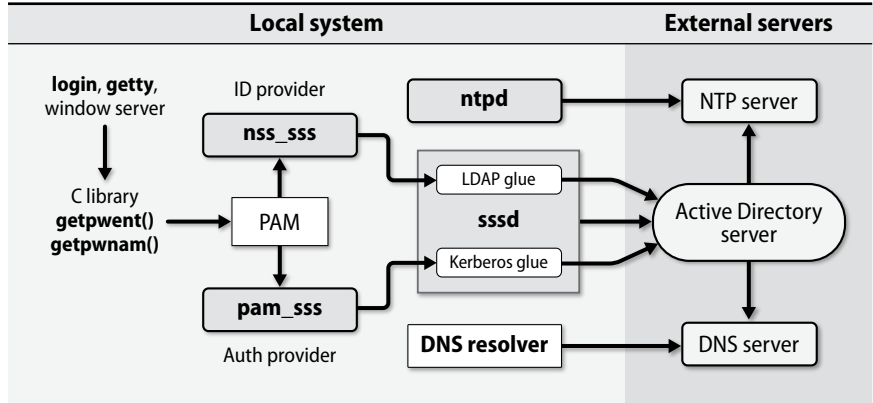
Local system

External servers

login, getty, window server

C library
getpwent()
getpwnam()

ID provider

nss_sss

PAM

pam_sss

Auth provider

ntpd

LDAP glue

sssd

Kerberos glue

DNS resolver

NTP server

Active Directory server

DNS server